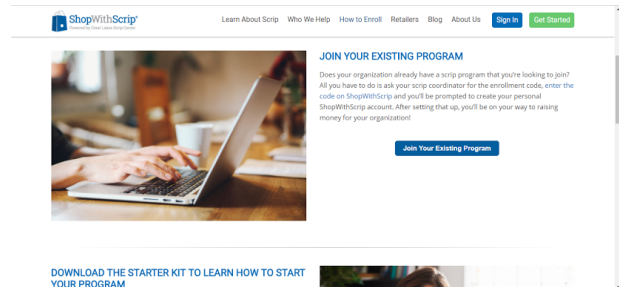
ShopWithScrip®
Powered by Great Lakes Scrip Center

Learn About Scrip Who We Help How to Enroll Retailers Blog About Us Sign In Get Started

JOIN YOUR EXISTING PROGRAM

Does your organization already have a scrip program that you're looking to join? All you have to do is ask your scrip coordinator for the enrollment code, enter the code on ShopWithScrip and you'll be prompted to create your personal ShopWithScrip account. After setting that up, you'll be on your way to raising money for your organization!

Join Your Existing Program

DOWNLOAD THE STARTER KIT TO LEARN HOW TO START YOUR PROGRAM